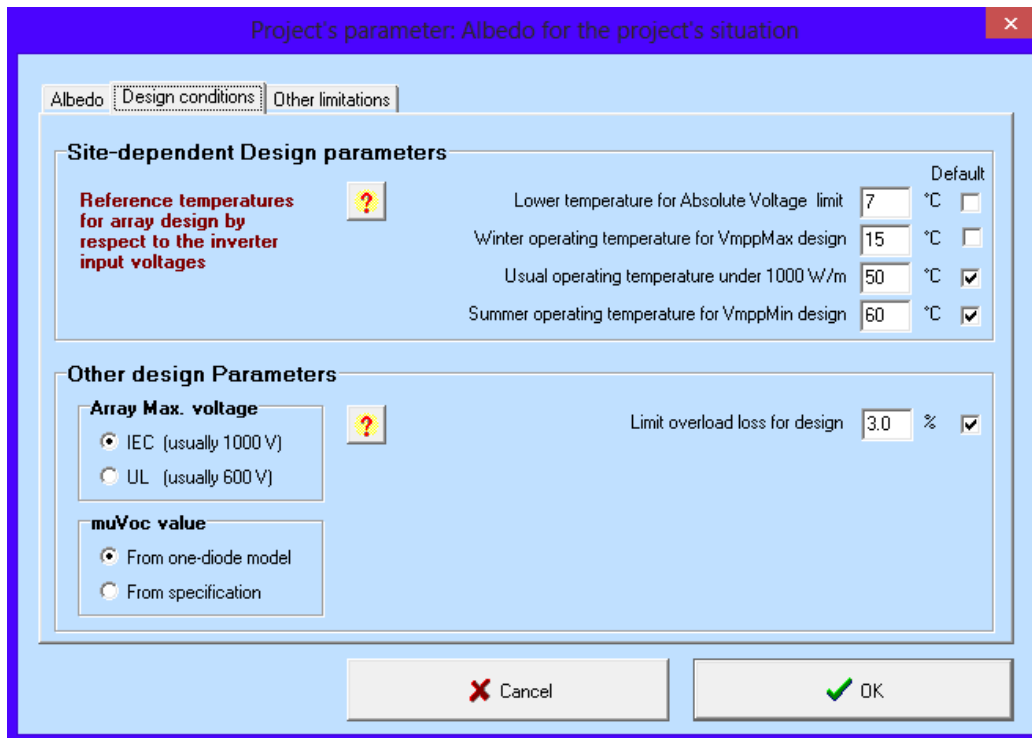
Project's parameter: Albedo for the project's situation

Albedo | Design conditions | Other limitations

Site-dependent Design parameters

Default

Reference temperatures for array design by respect to the inverter input voltages

?

Lower temperature for Absolute Voltage limit 7 °C

Winter operating temperature for VmppMax design 15 °C

Usual operating temperature under 1000 W/m 50 °C

Summer operating temperature for VmppMin design 60 °C

Other design Parameters

Array Max. voltage

IEC (usually 1000 V)

UL (usually 600 V)

?

Limit overload loss for design 3.0 %

muVoc value

From one-diode model

From specification

Cancel

OK